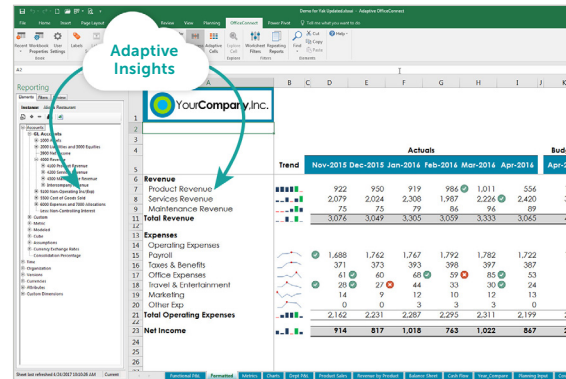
Demo for Fall Updated.xlsx - Adaptive OfficeConnect

File Home Insert Page Layout Review View Planning OfficeConnect Power Pivot Tell me what you want to do

Adaptive Insights

Recent Workbook Properties User Settings Labels Adaptive Cells Explore Cell Worksheet Filters Repeating Reports Find Cut Copy Paste Help

A2

Reporting

Elements Filters Format

Instance: Adaptive Restaurant

Accounts
GL Accounts
1000 Assets
2000 Equities and 3000 Equities
3900 Net Income
4000 Revenue
4100 Product Revenue
4200 Services Revenue
4300 Maintenance Revenue
Intercompany Revenue
5100 Non-Operating Inc/Exp
5300 Cost of Goods Sold
6000 Expenses and 7000 Allocations
Less: Non-Controlling Interest
Custom
Metric
Modeled
Cube
Assumptions
Currency Exchange Rates
Consolidation Percentage
Time
Organization
Versions
Currencies
Attributes
Custom Dimensions

| | A | B | C | D | E | F | G | H | I | J |
|---|---|---|---|---|---|---|---|---|---|---|
| 1 | YourCompany,Inc. | | | | | | | | | |
| 2 | | | | | | | | | | |
| 3 | | | | | | Actuals | | | | Bud |
| 4 | | | Trend | Nov-2015 | Dec-2015 | Jan-2016 | Feb-2016 | Mar-2016 | Apr-2016 | |
| 5 | Revenue | | | | | | | | | |
| 6 | Product Revenue | | | 922 | 950 | 919 | 986 | 1,011 | 556 | |
| 7 | Services Revenue | | | 2,079 | 2,024 | 2,308 | 1,987 | 2,226 | 2,057 | |
| 8 | Maintenance Revenue | | | 75 | 75 | 79 | 86 | 96 | 89 | |
| 9 | Total Revenue | | | 3,076 | 3,049 | 3,305 | 3,059 | 3,333 | 2,702 | |
| 10 | | | | | | | | | | |
| 11 | Expenses | | | | | | | | | |
| 12 | Operating Expenses | | | | | | | | | |
| 13 | Payroll | | | 1,688 | 1,762 | 1,767 | 1,792 | 1,782 | 1,224 | |
| 14 | Taxes & Benefits | | | 371 | 373 | 393 | 398 | 397 | 387 | |
| 15 | Office Expenses | | | 61 | 60 | 68 | 59 | 85 | 55 | |
| 16 | Travel & Entertainment | | | 28 | 27 | 44 | 33 | 30 | 24 | |
| 17 | Marketing | | | 14 | 9 | 12 | 10 | 12 | 13 | |
| 18 | Other Exp | | | 0 | 0 | 3 | 3 | 3 | 0 | |
| 21 | Total Operating Expenses | | | 2,162 | 2,231 | 2,287 | 2,295 | 2,311 | 1,703 | |
| 22 | | | | | | | | | | |
| 23 | Net Income | | | 914 | 817 | 1,018 | 763 | 1,022 | 867 | |

Sheet last refreshed 6/26/2017 10:10:28 AM Current

Functional P&L Formatted Metrics Charts Dept P&L Product Sales Revenue by Product Balance Sheet Cash Flow Year_Compare Planning Input